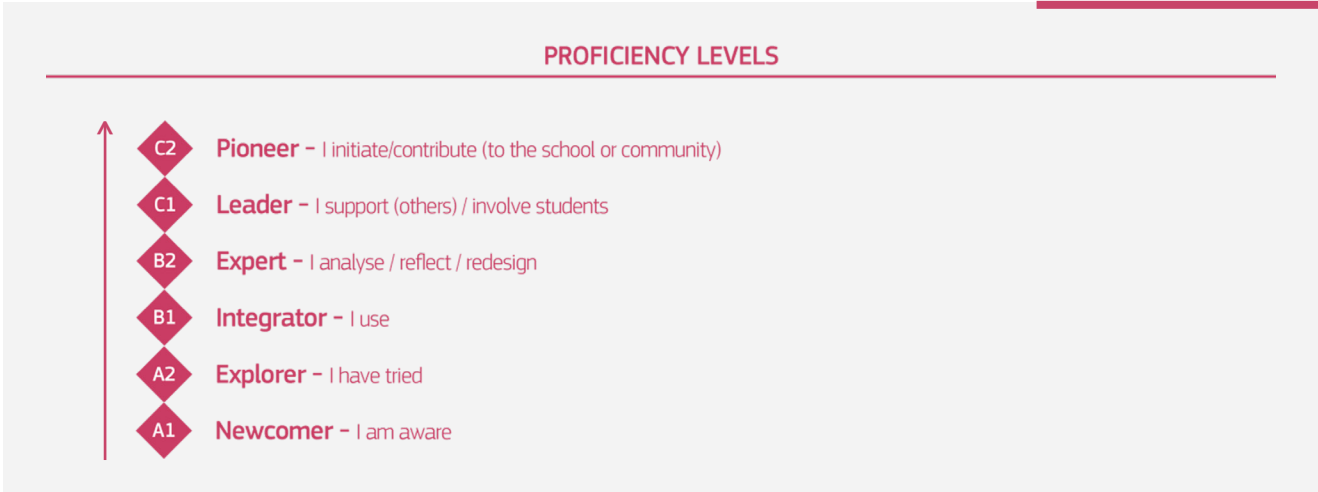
PROFICIENCY LEVELS

C2 Pioneer - I initiate/contribute (to the school or community)

C1 Leader - I support (others) / involve students

B2 Expert - I analyse / reflect / redesign

B1 Integrator - I use

A2 Explorer - I have tried

A1 Newcomer - I am aware